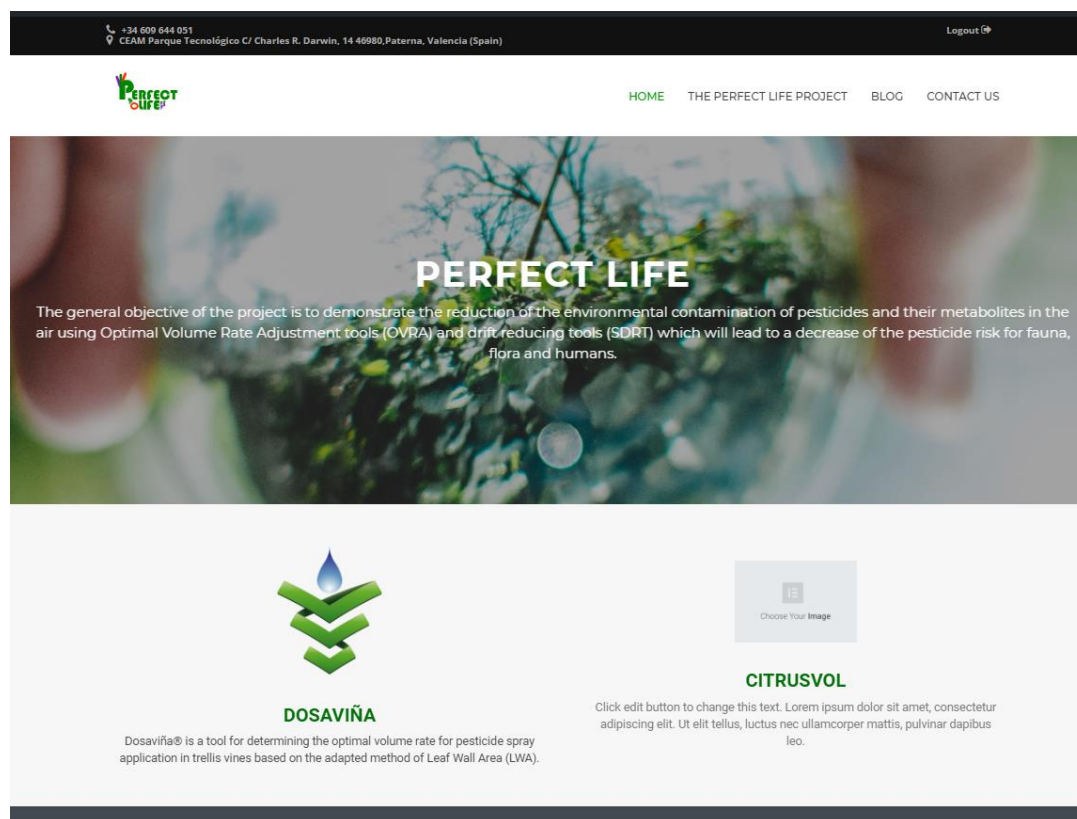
+34 609 644 051
CEAM Parque Tecnológico C/ Charles R. Darwin, 14 46980,Paterna, Valencia (Spain)

Logout

PERFECT LIFE

HOME THE PERFECT LIFE PROJECT BLOG CONTACT US

PERFECT LIFE

The general objective of the project is to demonstrate the reduction of the environmental contamination of pesticides and their metabolites in the air using Optimal Volume Rate Adjustment tools (OVRA) and drift reducing tools (SDRT) which will lead to a decrease of the pesticide risk for fauna, flora and humans.

Choose Your Image

CITRUSVOL

Click edit button to change this text. Lorem ipsum dolor sit amet, consectetur adipiscing elit. Ut elit tellus, luctus nec ullamcorper mattis, pulvinar dapibus leo.

DOSAVIÑA

Dosaviña® is a tool for determining the optimal volume rate for pesticide spray application in trellis vines based on the adapted method of Leaf Wall Area (LWA).